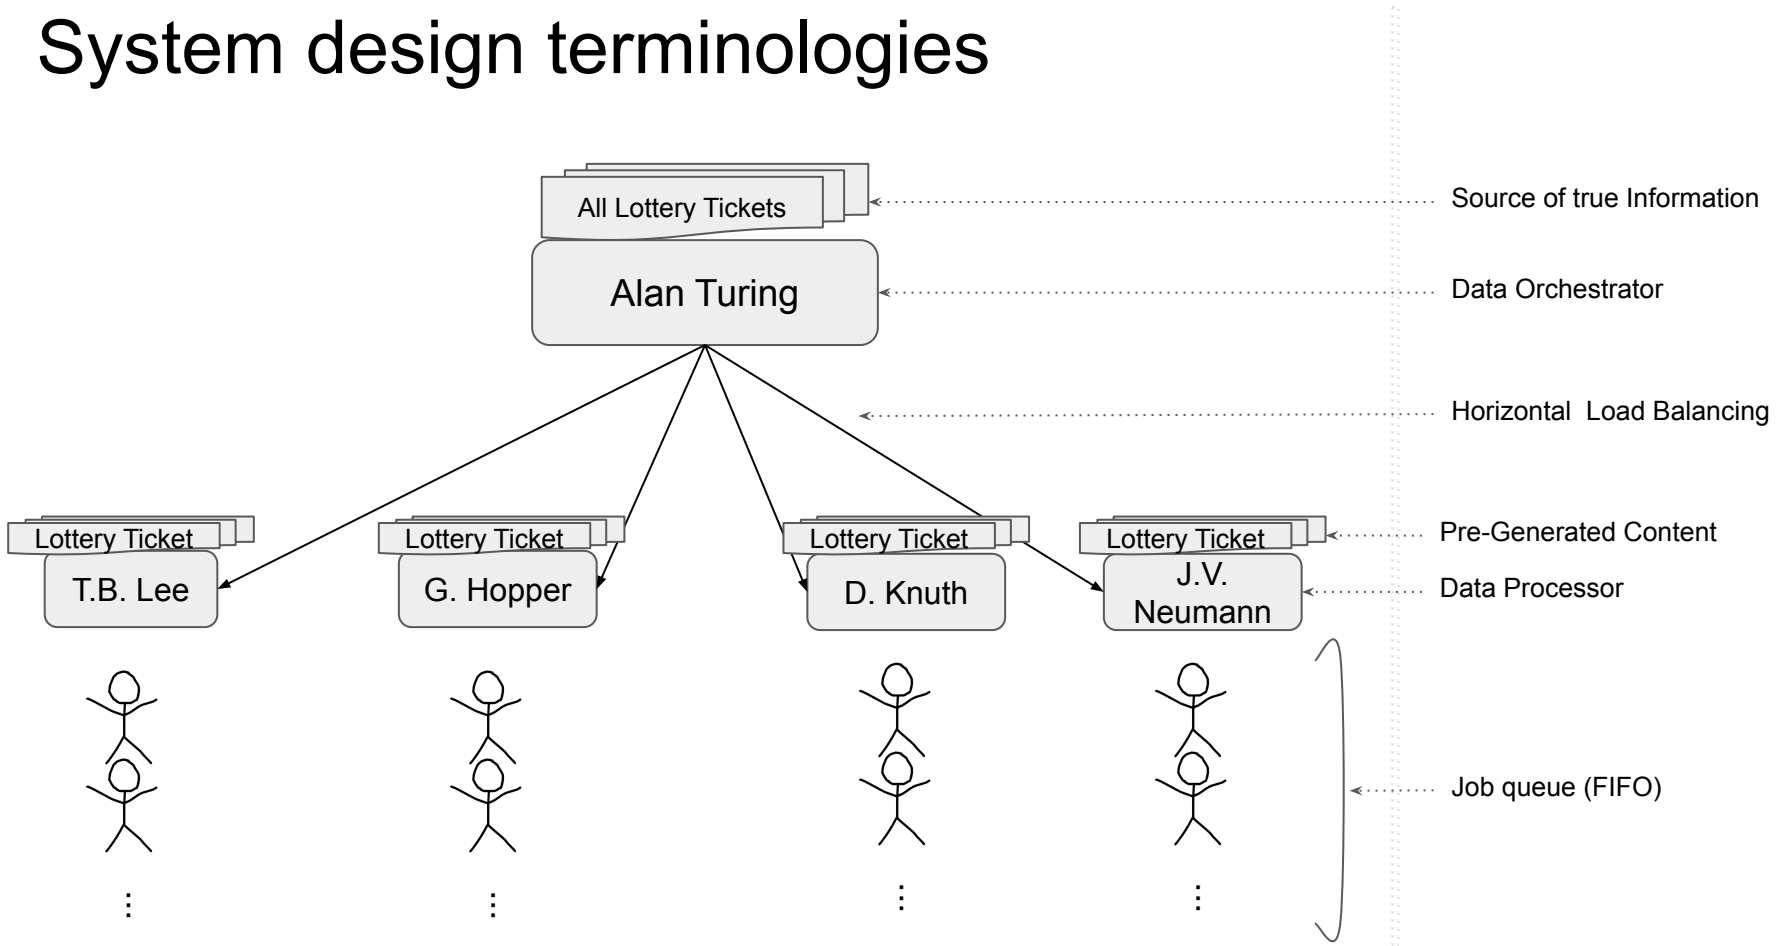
System design terminologies

All Lottery Tickets

Alan Turing

Source of true Information

Data Orchestrator

Horizontal Load Balancing

Lottery Ticket

T.B. Lee

Lottery Ticket

G. Hopper

Lottery Ticket

D. Knuth

Lottery Ticket

J.V. Neumann

Pre-Generated Content

Data Processor

⋮

⋮

⋮

⋮

Job queue (FIFO)